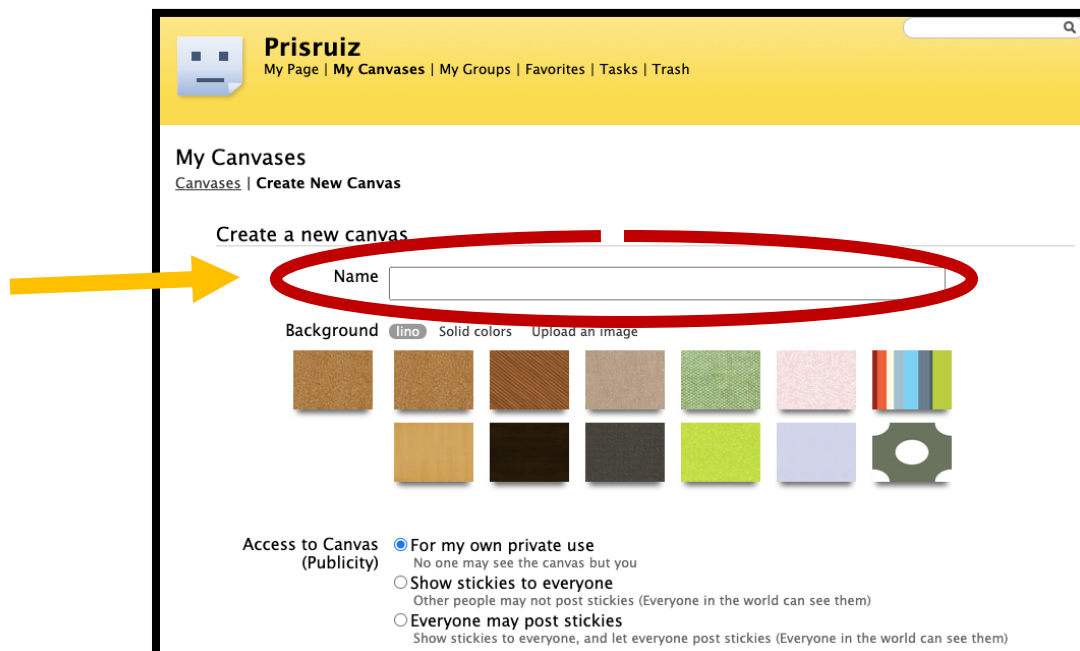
Prisruiz
My Page | My Canvases | My Groups | Favorites | Tasks | Trash

My Canvases
Canvases | Create New Canvas

Create a new canvas

Name

Background lino Solid colors Upload an image

Access to Canvas (Publicity)
For my own private use
No one may see the canvas but you
Show stickies to everyone
Other people may not post stickies (Everyone in the world can see them)
Everyone may post stickies
Show stickies to everyone, and let everyone post stickies (Everyone in the world can see them)